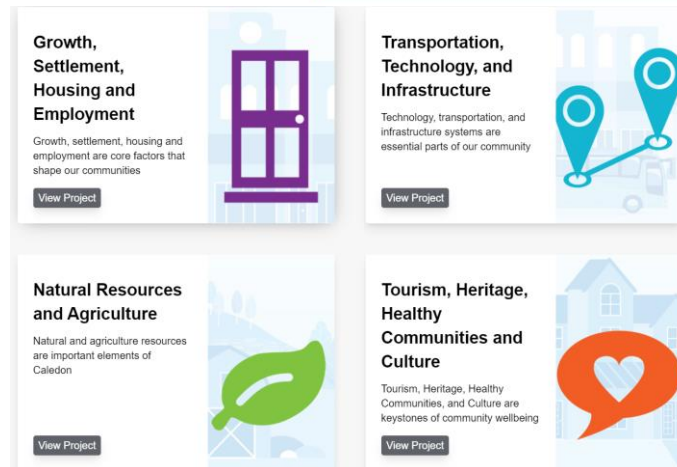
Growth, Settlement, Housing and Employment

Growth, settlement, housing and employment are core factors that shape our communities

View Project

Transportation, Technology, and Infrastructure

Technology, transportation, and infrastructure systems are essential parts of our community

View Project

Natural Resources and Agriculture

Natural and agriculture resources are important elements of Caledon

View Project

Tourism, Heritage, Healthy Communities and Culture

Tourism, Heritage, Healthy Communities, and Culture are keystones of community wellbeing

View Project